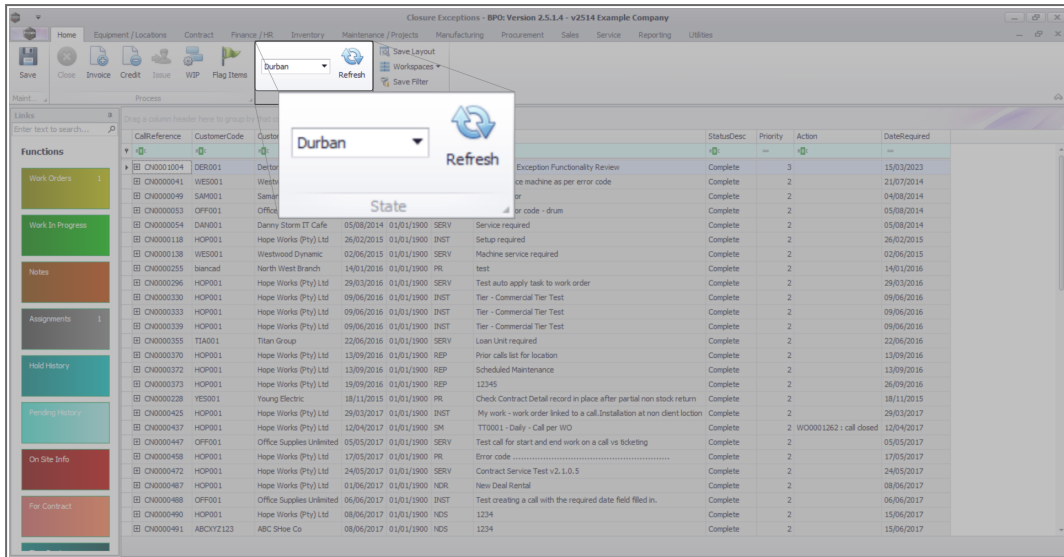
Closure Exceptions - BPO: Version 2.5.1.4 - v2514 Example Company

Home | Equipment / Locations | Contract | Finance / HR | Inventory | Maintenance / Projects | Manufacturing | Procurement | Sales | Service | Reporting | Utilities

Save | Close | Invoice | Credit | Issue | WIP | Flag Items | Durban | Refresh | Save Layout | Workspaces | Save Filter

Maint... | Process

Durban | Refresh | State

Links
Enter text to search...

Functions
Work Orders 1
Work In Progress
Notes
Assignments 1
Hold History
Pending History
On Site Info
For Contract

Drag a column header here to group by that column

| CallReference | CustomerCode | Custor | | | | | StatusDesc | Priority | Action | DateRequired |
|---|---|---|---|---|---|---|---|---|---|---|
| CN0001004 | DER001 | Dertor | | | | Exception Functionality Review | Complete | 3 | | 15/03/2023 |
| CN0000041 | WES001 | Westw | | | | ice machine as per error code | Complete | 2 | | 21/07/2014 |
| CN0000049 | SAM001 | Samar | | | | or | Complete | 2 | | 04/08/2014 |
| CN0000053 | OFF001 | Office | | | | or code - drum | Complete | 2 | | 05/08/2014 |
| CN0000054 | DAN001 | Danny Storm IT Cafe | 05/08/2014 | 01/01/1900 | SERV | Service required | Complete | 2 | | 05/08/2014 |
| CN0000118 | HOP001 | Hope Works (Pty) Ltd | 26/02/2015 | 01/01/1900 | INST | Setup required | Complete | 2 | | 26/02/2015 |
| CN0000138 | WES001 | Westwood Dynamic | 02/06/2015 | 01/01/1900 | SERV | Machine service required | Complete | 2 | | 02/06/2015 |
| CN0000255 | biancad | North West Branch | 14/01/2016 | 01/01/1900 | PR | test | Complete | 2 | | 14/01/2016 |
| CN0000296 | HOP001 | Hope Works (Pty) Ltd | 29/03/2016 | 01/01/1900 | SERV | Test auto apply task to work order | Complete | 2 | | 29/03/2016 |
| CN0000330 | HOP001 | Hope Works (Pty) Ltd | 09/06/2016 | 01/01/1900 | INST | Tier - Commercial Tier Test | Complete | 2 | | 09/06/2016 |
| CN0000333 | HOP001 | Hope Works (Pty) Ltd | 09/06/2016 | 01/01/1900 | INST | Tier - Commercial Tier Test | Complete | 2 | | 09/06/2016 |
| CN0000339 | HOP001 | Hope Works (Pty) Ltd | 09/06/2016 | 01/01/1900 | INST | Tier - Commercial Tier Test | Complete | 2 | | 09/06/2016 |
| CN0000355 | TIA001 | Titan Group | 22/06/2016 | 01/01/1900 | SERV | Loan Unit required | Complete | 2 | | 22/06/2016 |
| CN0000370 | HOP001 | Hope Works (Pty) Ltd | 13/09/2016 | 01/01/1900 | REP | Prior calls list for location | Complete | 2 | | 13/09/2016 |
| CN0000372 | HOP001 | Hope Works (Pty) Ltd | 13/09/2016 | 01/01/1900 | REP | Scheduled Maintenance | Complete | 2 | | 13/09/2016 |
| CN0000373 | HOP001 | Hope Works (Pty) Ltd | 19/09/2016 | 01/01/1900 | REP | 12345 | Complete | 2 | | 26/09/2016 |
| CN0000228 | YES001 | Young Electric | 18/11/2015 | 01/01/1900 | PR | Check Contract Detail record in place after partial non stock return | Complete | 2 | | 18/11/2015 |
| CN0000425 | HOP001 | Hope Works (Pty) Ltd | 29/03/2017 | 01/01/1900 | INST | My work - work order linked to a call.Installation at non client loction | Complete | 2 | | 29/03/2017 |
| CN0000437 | HOP001 | Hope Works (Pty) Ltd | 12/04/2017 | 01/01/1900 | SM | TT0001 - Daily - Call per WO | Complete | 2 | WO0001262 : call closed | 12/04/2017 |
| CN0000447 | OFF001 | Office Supplies Unlimited | 05/05/2017 | 01/01/1900 | SERV | Test call for start and end work on a call vs ticketing | Complete | 2 | | 05/05/2017 |
| CN0000458 | HOP001 | Hope Works (Pty) Ltd | 17/05/2017 | 01/01/1900 | PR | Error code ............................................... | Complete | 2 | | 17/05/2017 |
| CN0000472 | HOP001 | Hope Works (Pty) Ltd | 24/05/2017 | 01/01/1900 | SERV | Contract Service Test v2.1.0.5 | Complete | 2 | | 24/05/2017 |
| CN0000487 | HOP001 | Hope Works (Pty) Ltd | 01/06/2017 | 01/01/1900 | NDR | New Deal Rental | Complete | 2 | | 08/06/2017 |
| CN0000488 | OFF001 | Office Supplies Unlimited | 06/06/2017 | 01/01/1900 | INST | Test creating a call with the required date field filled in. | Complete | 2 | | 06/06/2017 |
| CN0000490 | HOP001 | Hope Works (Pty) Ltd | 08/06/2017 | 01/01/1900 | NDS | 1234 | Complete | 2 | | 15/06/2017 |
| CN0000491 | ABCXYZ123 | ABC SHoe Co | 08/06/2017 | 01/01/1900 | NDS | 1234 | Complete | 2 | | 15/06/2017 |